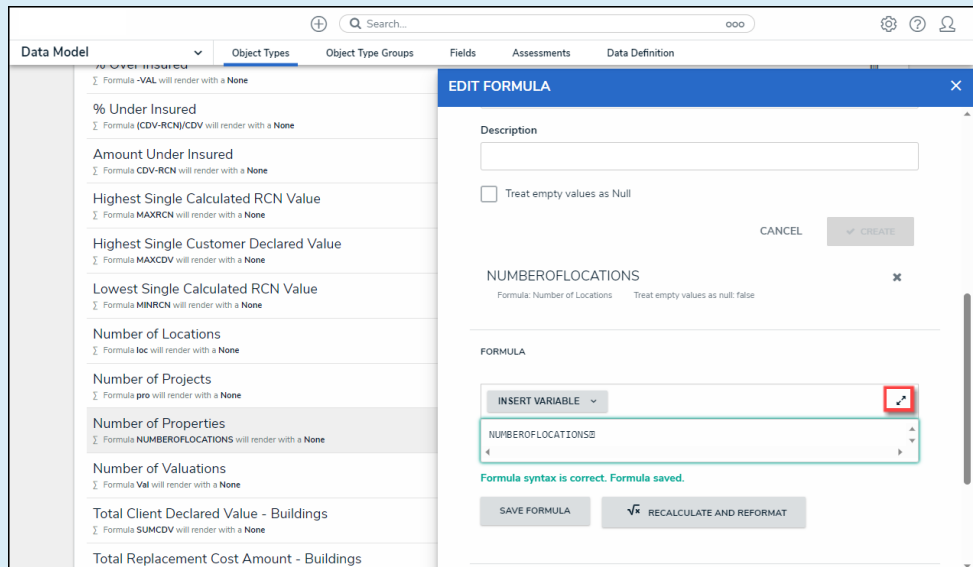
Search...

ooo

Data Model

Object Types
Object Type Groups
Fields
Assessments
Data Definition

% Over Insured
∑ Formula -VAL will render with a None

% Under Insured
∑ Formula (CDV-RCN)/CDV will render with a None

Amount Under Insured
∑ Formula CDV-RCN will render with a None

Highest Single Calculated RCN Value
∑ Formula MAXRCN will render with a None

Highest Single Customer Declared Value
∑ Formula MAXCDV will render with a None

Lowest Single Calculated RCN Value
∑ Formula MINRCN will render with a None

Number of Locations
∑ Formula loc will render with a None

Number of Projects
∑ Formula pro will render with a None

Number of Properties
∑ Formula NUMBEROFLOCATIONS will render with a None

Number of Valuations
∑ Formula Val will render with a None

Total Client Declared Value - Buildings
∑ Formula SUMCDV will render with a None

Total Replacement Cost Amount - Buildings

EDIT FORMULA

Description

Treat empty values as Null

CANCEL
CREATE

NUMBEROFLOCATIONS
Formula: Number of Locations Treat empty values as null: false

FORMULA

INSERT VARIABLE

NUMBEROFLOCATIONS

Formula syntax is correct. Formula saved.

SAVE FORMULA
RECALCULATE AND REFORMAT